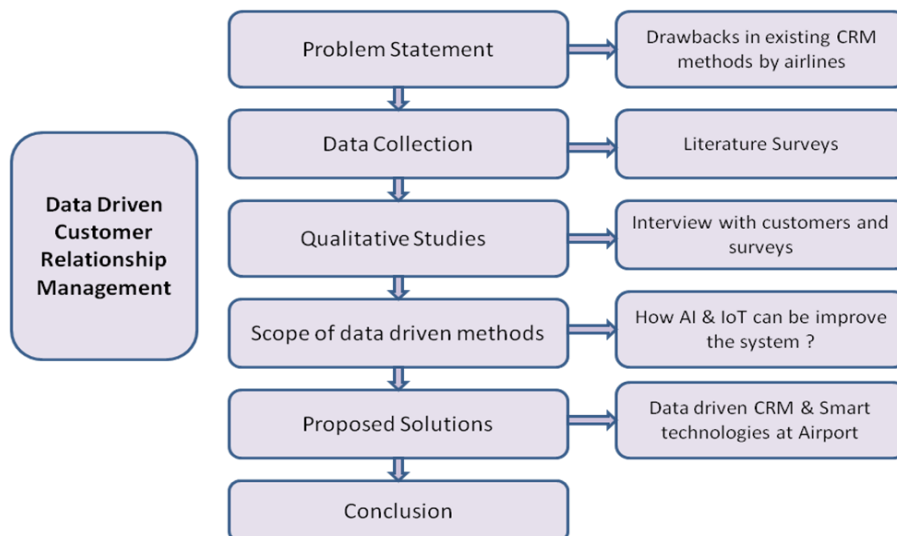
Data Driven Customer Relationship Management

Problem Statement

Drawbacks in existing CRM methods by airlines

Data Collection

Literature Surveys

Qualitative Studies

Interview with customers and surveys

Scope of data driven methods

How AI & IoT can be improve the system ?

Proposed Solutions

Data driven CRM & Smart technologies at Airport

Conclusion